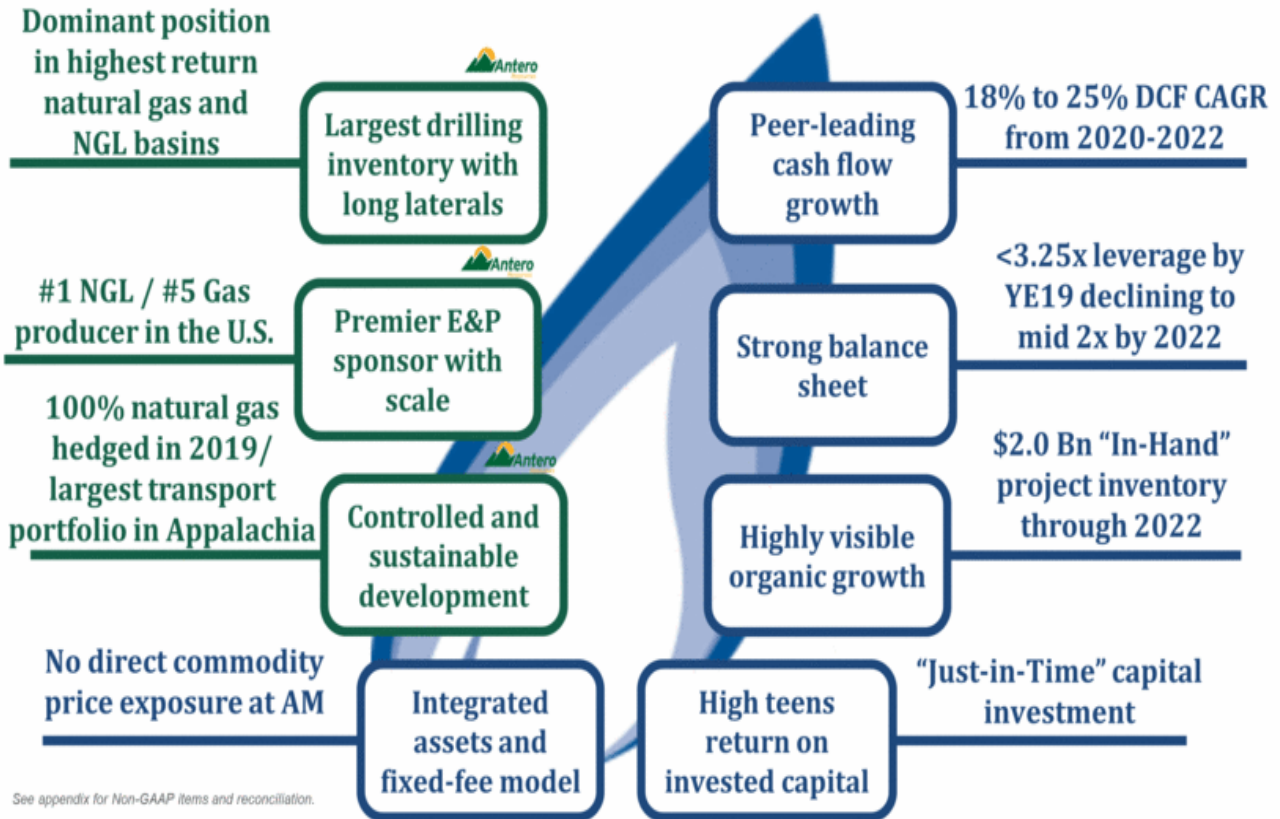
Dominant position in highest return natural gas and NGL basins

Antero

Largest drilling inventory with long laterals

Peer-leading cash flow growth

18% to 25% DCF CAGR from 2020-2022

Antero

#1 NGL / #5 Gas producer in the U.S.

Premier E&P sponsor with scale

Strong balance sheet

<3.25x leverage by YE19 declining to mid 2x by 2022

100% natural gas hedged in 2019/ largest transport portfolio in Appalachia

Antero

Controlled and sustainable development

$2.0 Bn "In-Hand" project inventory through 2022

Highly visible organic growth

No direct commodity price exposure at AM

Integrated assets and fixed-fee model

High teens return on invested capital

"Just-in-Time" capital investment

See appendix for Non-GAAP items and reconciliation.